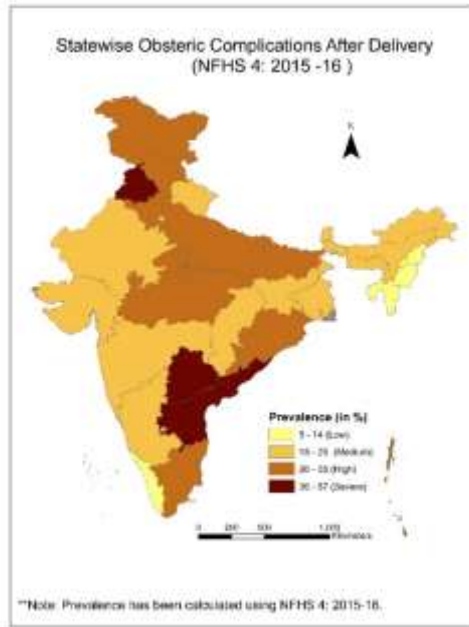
Statewise Obsteric Complications After Delivery
(NFHS 4: 2015 -16 )

N

Prevalence (in %)
5 - 14 (Low)
15 - 25 (Medium)
26 - 35 (High)
36 - 57 (Severe)

0 250 500 1,000
Kilometers

**Note: Prevalence has been calculated using NFHS 4: 2015-16.